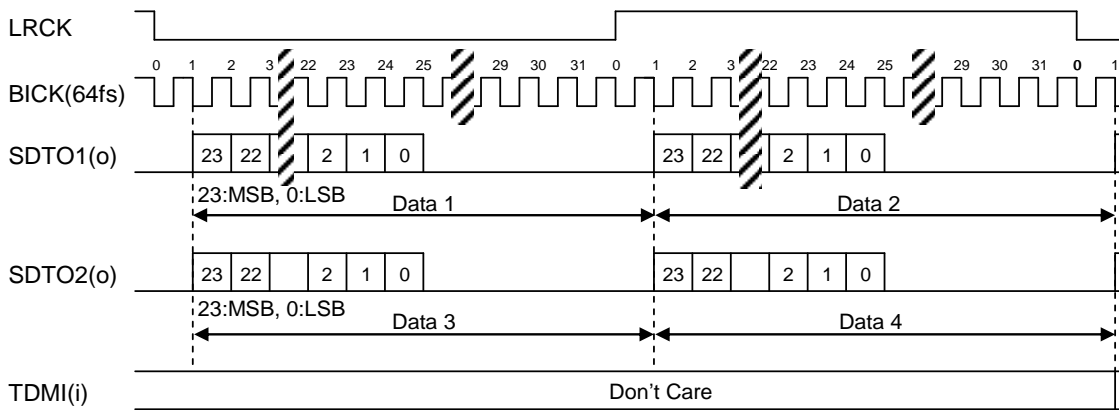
LRCK

0 1 2 3 22 23 24 25 29 30 31 0 1 2 3 22 23 24 25 29 30 31 0 1

BICK(64fs)

SDTO1(o)

23 22 2 1 0

23 22 2 1 0

23:MSB, 0:LSB

Data 1

Data 2

SDTO2(o)

23 22 2 1 0

23 22 2 1 0

23:MSB, 0:LSB

Data 3

Data 4

TDMI(i)

Don't Care